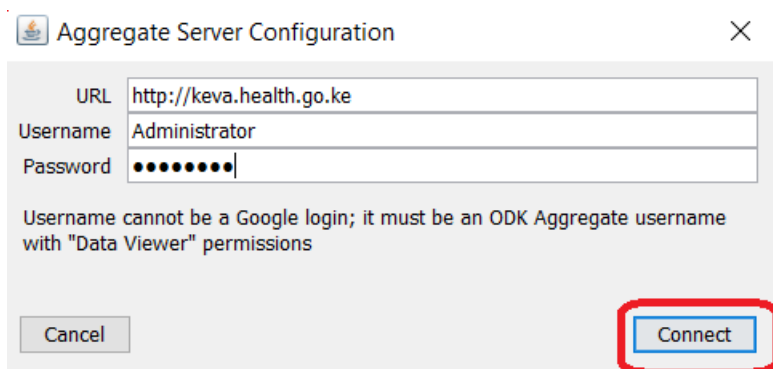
Aggregate Server Configuration

URL http://keva.health.go.ke
Username Administrator
Password ••••••••

Username cannot be a Google login; it must be an ODK Aggregate username with "Data Viewer" permissions

Cancel

Connect